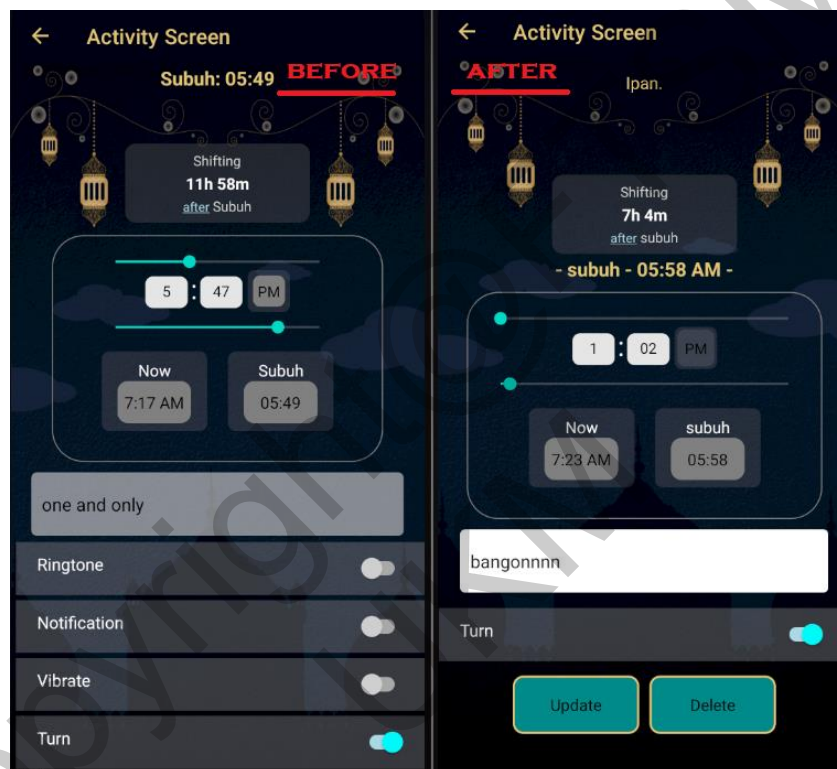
Activity Screen

Subuh: 05:49 BEFORE

Shifting
11h 58m
after Subuh

5 : 47 PM

Now
7:17 AM

Subuh
05:49

one and only

Ringtone

Notification

Vibrate

Turn

Activity Screen

AFTER

Ipan.

Shifting
7h 4m
after subuh

- subuh - 05:58 AM -

1 : 02 PM

Now
7:23 AM

subuh
05:58

bangonnnn

Turn

Update

Delete